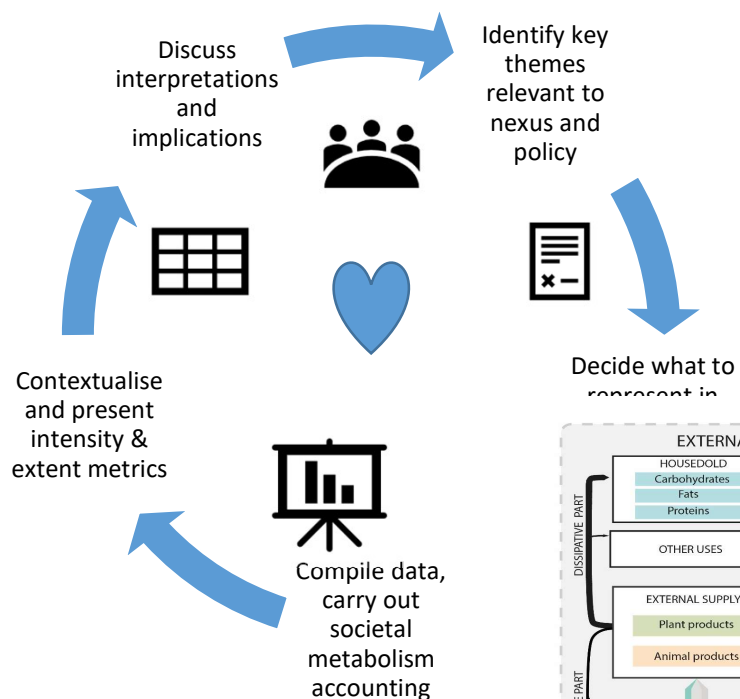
Discuss interpretations and implications

Identify key themes relevant to nexus and policy

Decide what to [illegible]

Contextualise and present intensity & extent metrics

Compile data, carry out societal metabolism accounting

EXTERN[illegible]

HOUSEDOLD
Carbohydrates
Fats
Proteins

DISSIPATIVE PART

OTHER USES

EXTERNAL SUPPLY
Plant products
Animal products

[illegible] PART